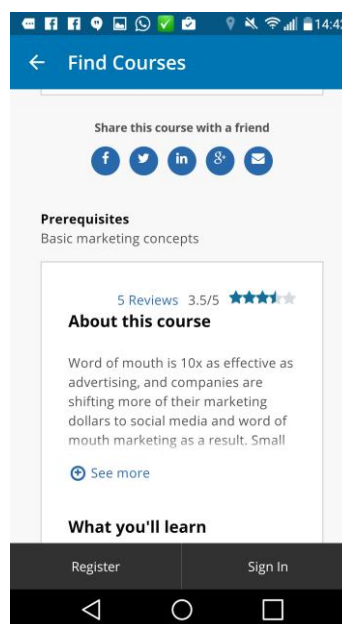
14:42

Find Courses

Share this course with a friend

Prerequisites
Basic marketing concepts

5 Reviews 3.5/5

About this course

Word of mouth is 10x as effective as advertising, and companies are shifting more of their marketing dollars to social media and word of mouth marketing as a result. Small

See more

What you'll learn

Register

Sign In